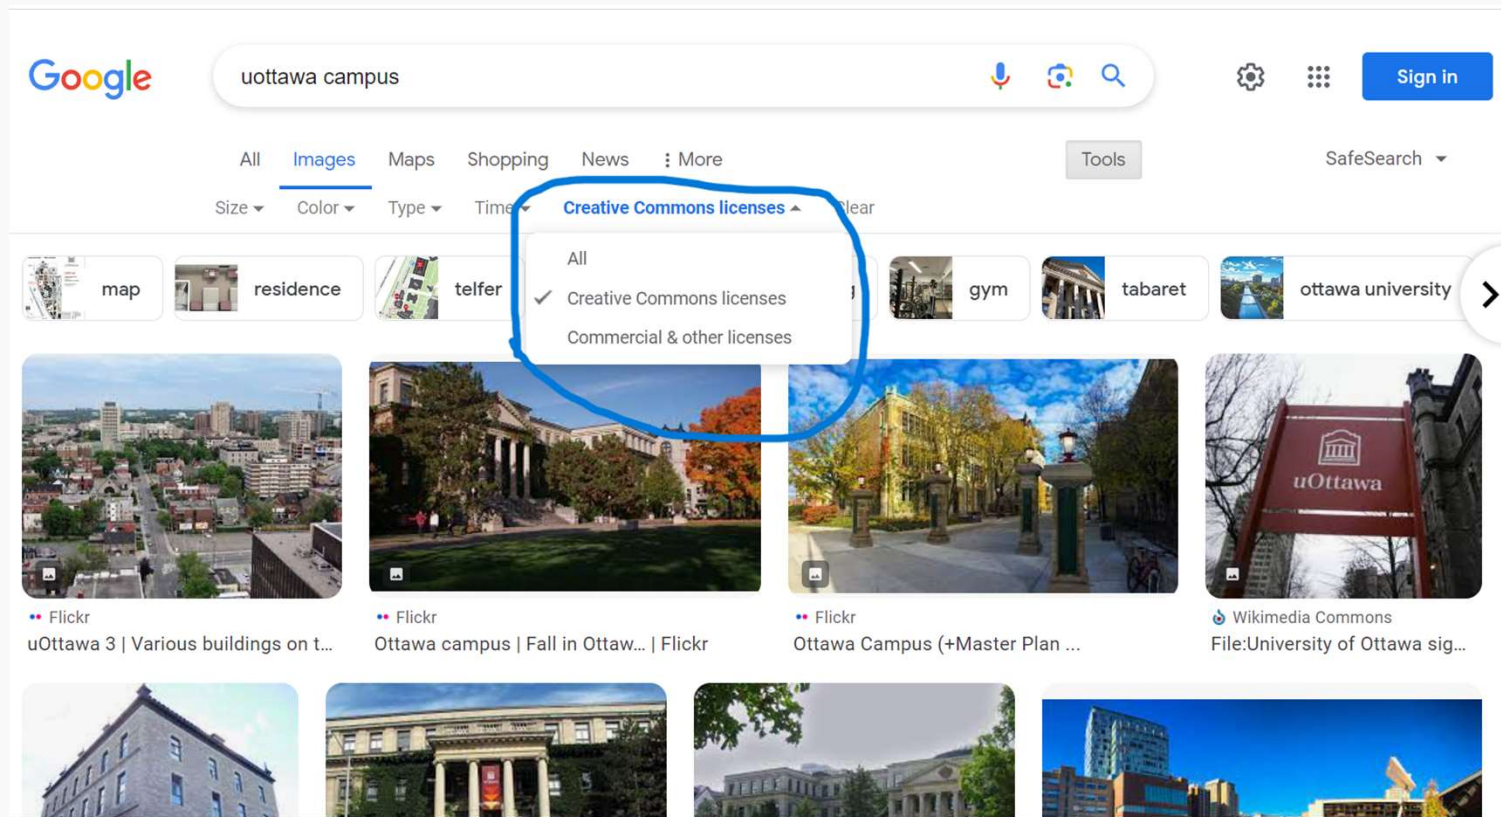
Google

uottawa campus

Sign in

All Images Maps Shopping News More Tools SafeSearch

Size Color Type Time Creative Commons licenses Clear

All
Creative Commons licenses
Commercial & other licenses

map residence telfer gym tabaret ottawa university

uOttawa

Flickr
uOttawa 3 | Various buildings on t...

Flickr
Ottawa campus | Fall in Ottaw... | Flickr

Flickr
Ottawa Campus (+Master Plan ...

Wikimedia Commons
File:University of Ottawa sig...